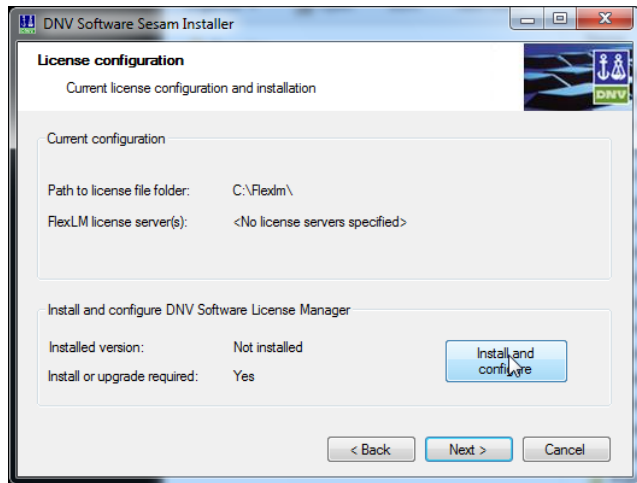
DNV Software Sesam Installer

License configuration

Current license configuration and installation

DNV

Current configuration

Path to license file folder: C:\Flexlm\

FlexLM license server(s): <No license servers specified>

Install and configure DNV Software License Manager

Installed version: Not installed

Install or upgrade required: Yes

Install and configure

< Back

Next >

Cancel